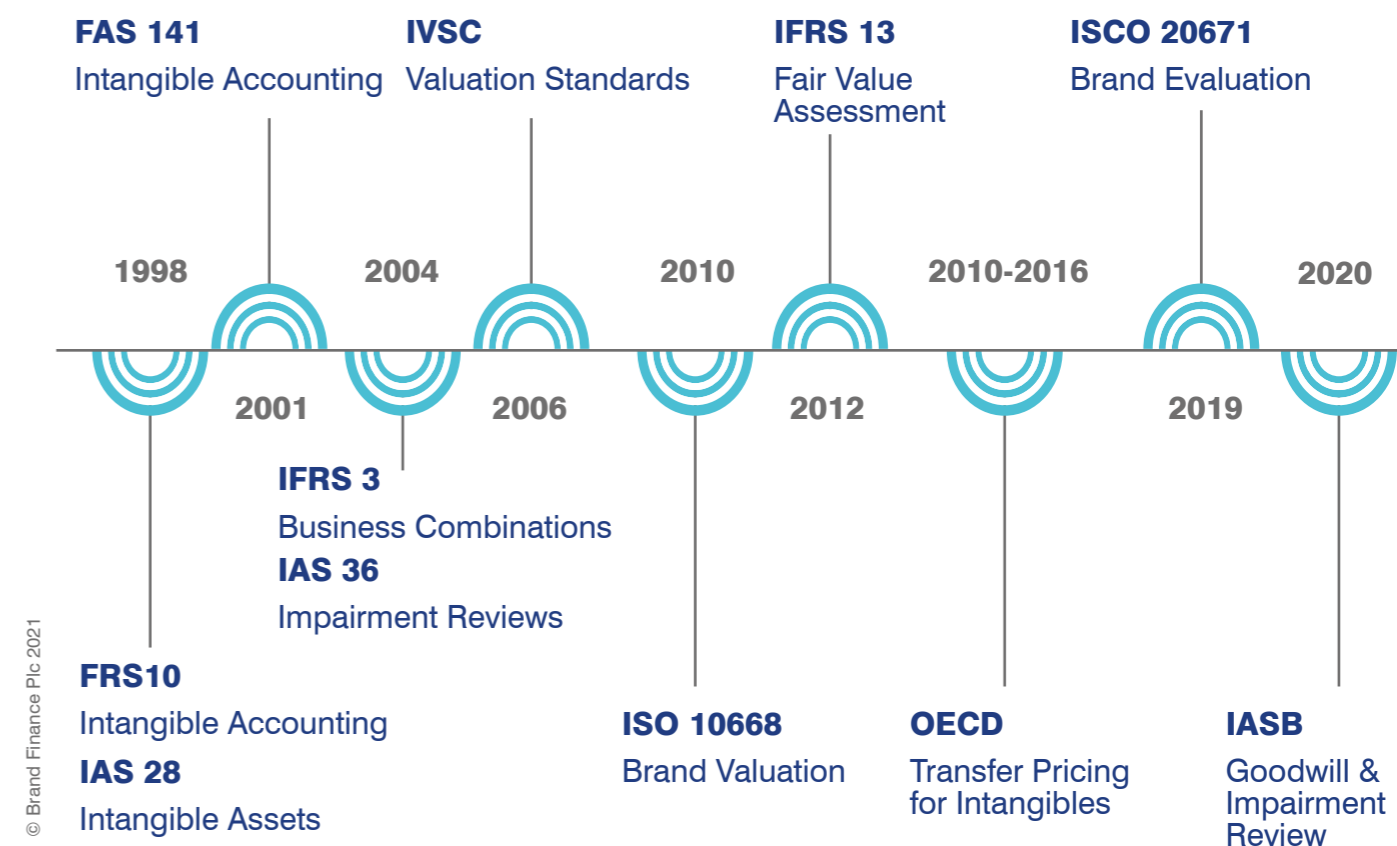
FAS 141
Intangible Accounting

IVSC
Valuation Standards

IFRS 13
Fair Value Assessment

ISCO 20671
Brand Evaluation

1998

2004

2010

2010-2016

2020

2001

2006

2012

2019

IFRS 3
Business Combinations
IAS 36
Impairment Reviews

FRS10
Intangible Accounting
IAS 28
Intangible Assets

ISO 10668
Brand Valuation

OECD
Transfer Pricing for Intangibles

IASB
Goodwill & Impairment Review

© Brand Finance Plc 2021